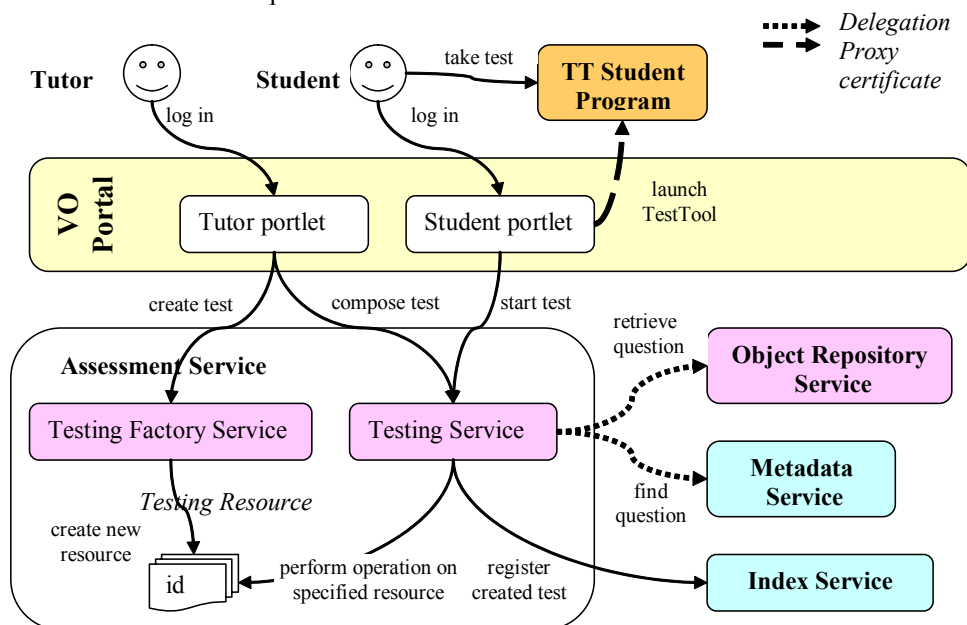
Delegation
Proxy certificate

Tutor

Student

take test

TT Student Program

log in

log in

VO Portal

Tutor portlet

Student portlet

launch TestTool

create test

compose test

start test

retrieve question

Object Repository Service

Assessment Service

Testing Factory Service

Testing Service

Metadata Service

find question

Testing Resource

create new resource

id

perform operation on specified resource

register created test

Index Service